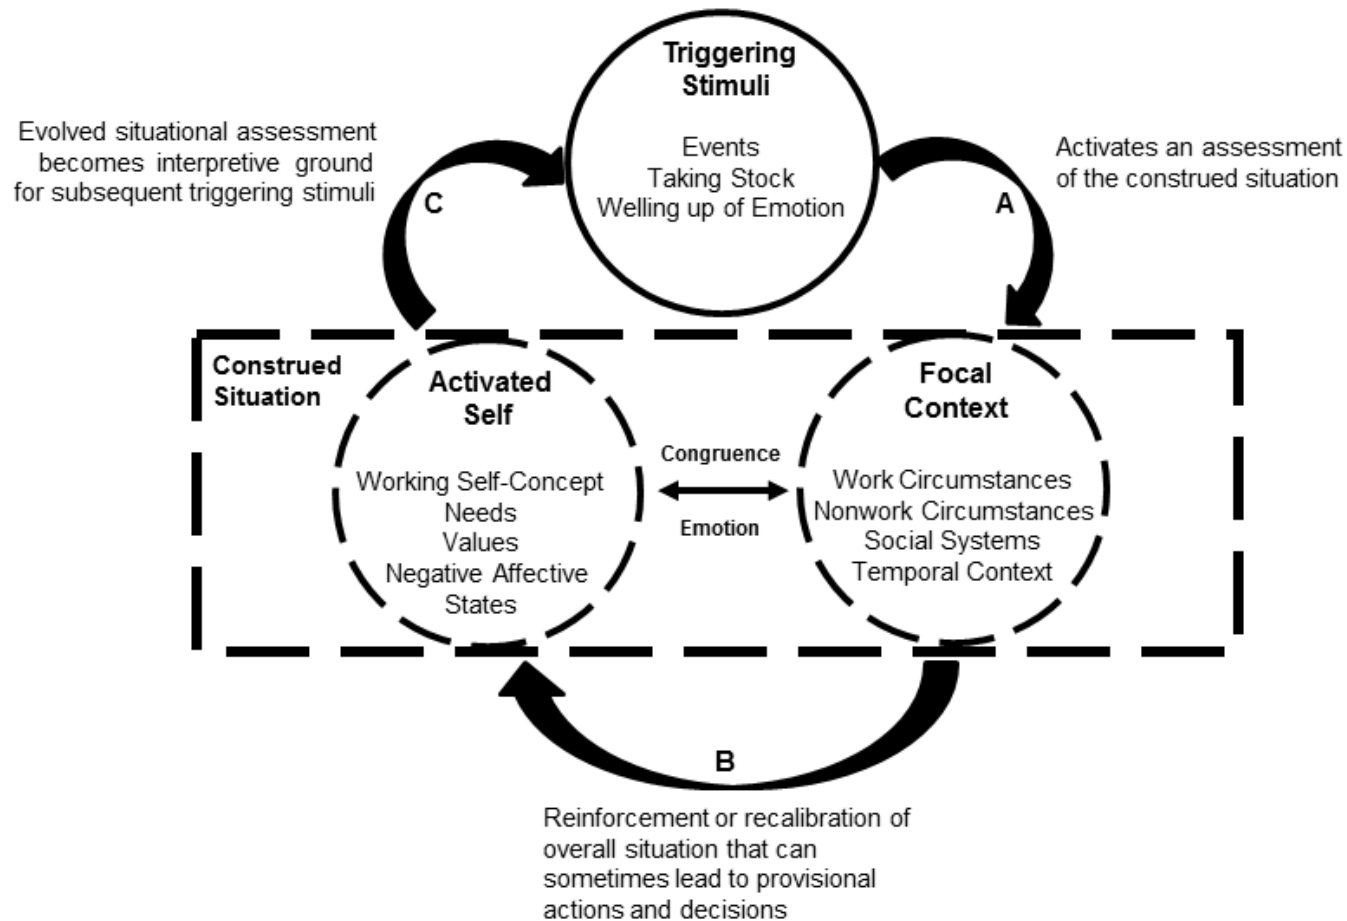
Triggering Stimuli

Events
Taking Stock
Welling up of Emotion

Evolved situational assessment becomes interpretive ground for subsequent triggering stimuli

C

Activates an assessment of the construed situation

A

Construed Situation

Activated Self

Working Self-Concept
Needs
Values
Negative Affective States

Congruence

Emotion

Focal Context

Work Circumstances
Nonwork Circumstances
Social Systems
Temporal Context

B

Reinforcement or recalibration of overall situation that can sometimes lead to provisional actions and decisions